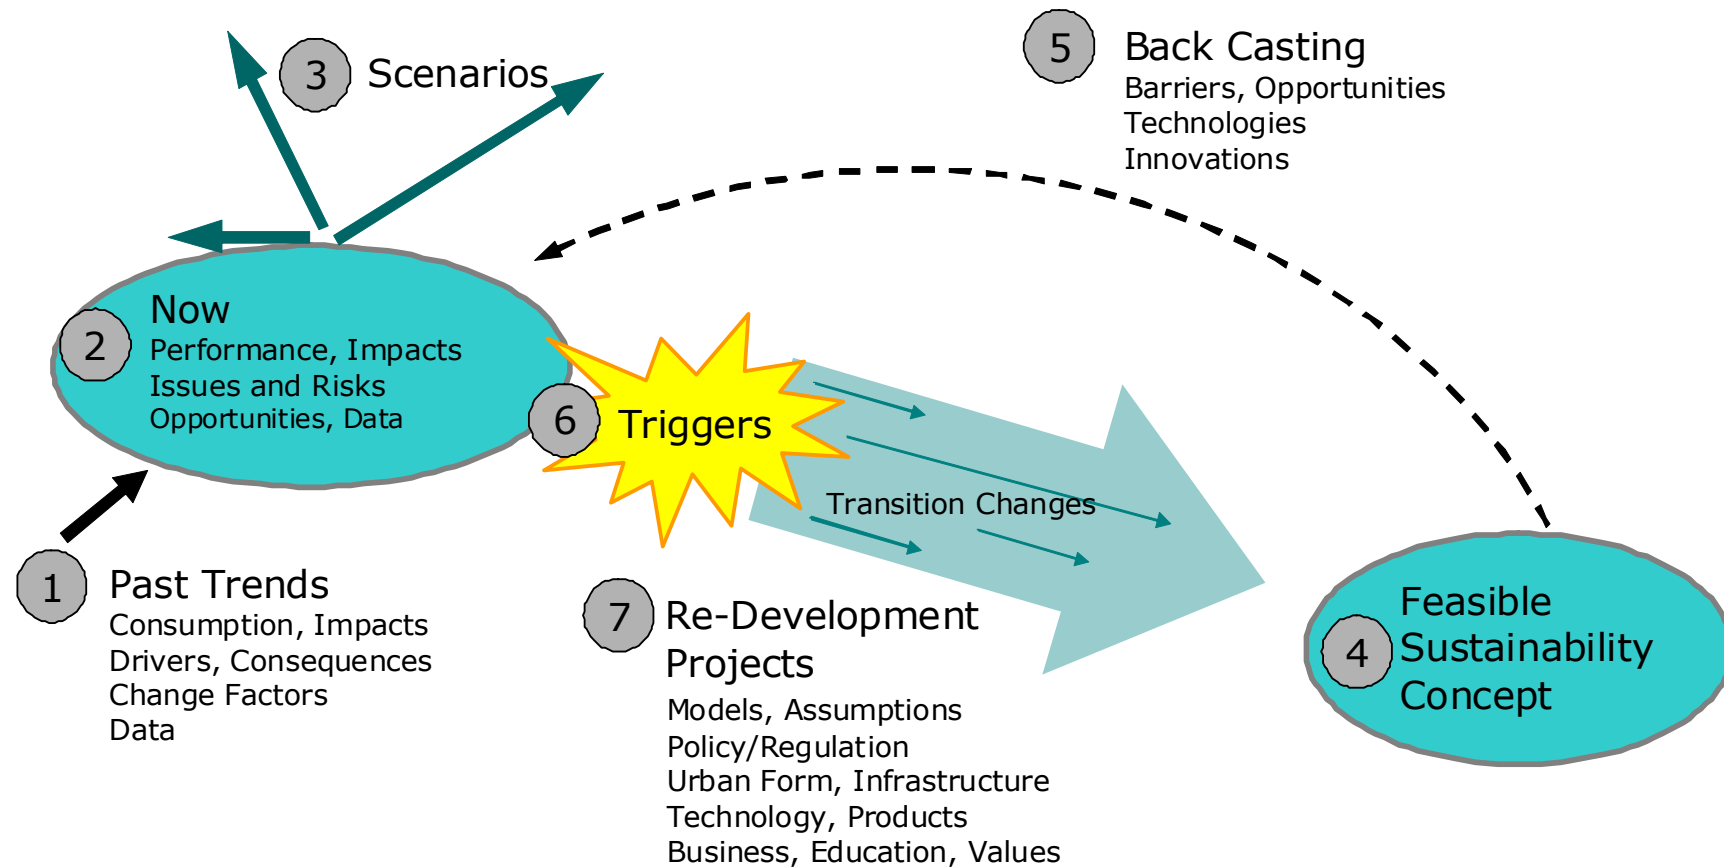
3 Scenarios

5 Back Casting
Barriers, Opportunities
Technologies
Innovations

2 Now
Performance, Impacts
Issues and Risks
Opportunities, Data

6 Triggers

Transition Changes

1 Past Trends
Consumption, Impacts
Drivers, Consequences
Change Factors
Data

7 Re-Development Projects
Models, Assumptions
Policy/Regulation
Urban Form, Infrastructure
Technology, Products
Business, Education, Values

4 Feasible Sustainability Concept